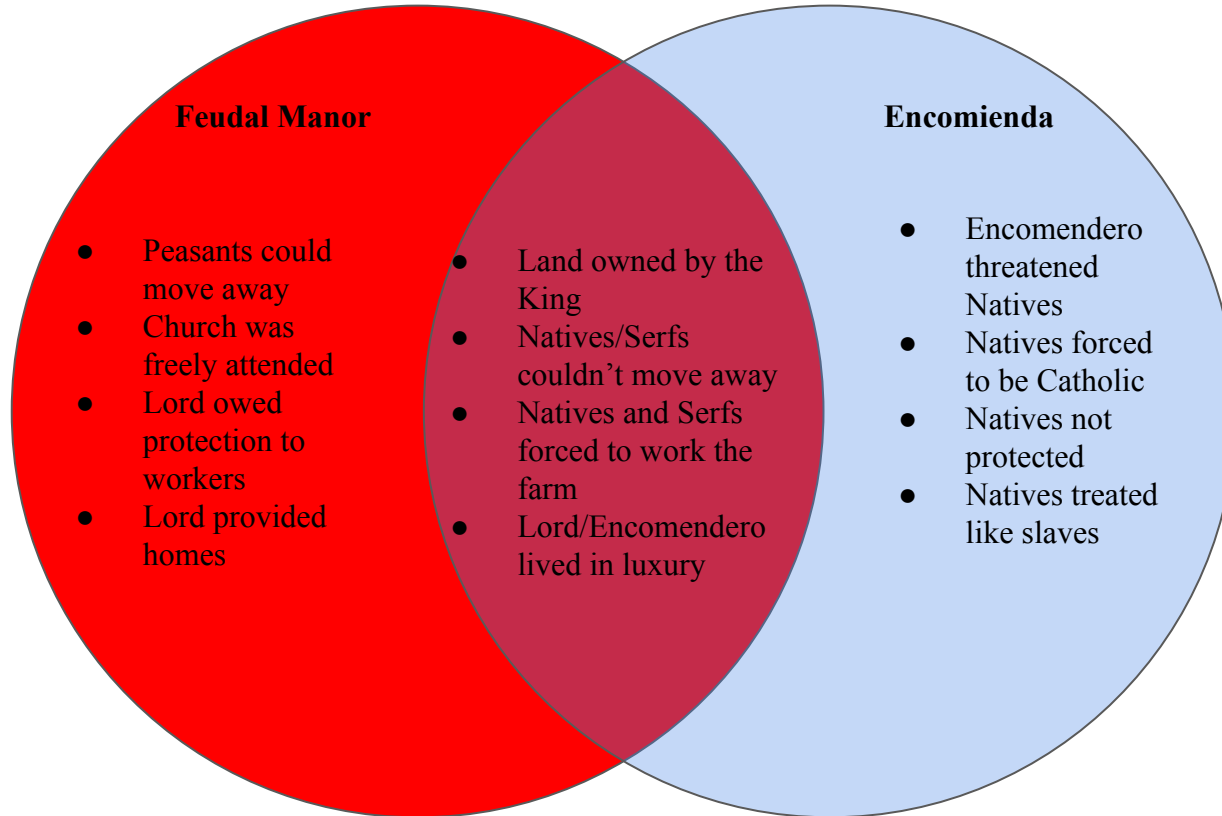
Feudal Manor

- Peasants could move away
- Church was freely attended
- Lord owed protection to workers
- Lord provided homes

- Land owned by the King
- Natives/Serfs couldn’t move away
- Natives and Serfs forced to work the farm
- Lord/Encomendero lived in luxury

Encomienda

- Encomendero threatened Natives
- Natives forced to be Catholic
- Natives not protected
- Natives treated like slaves